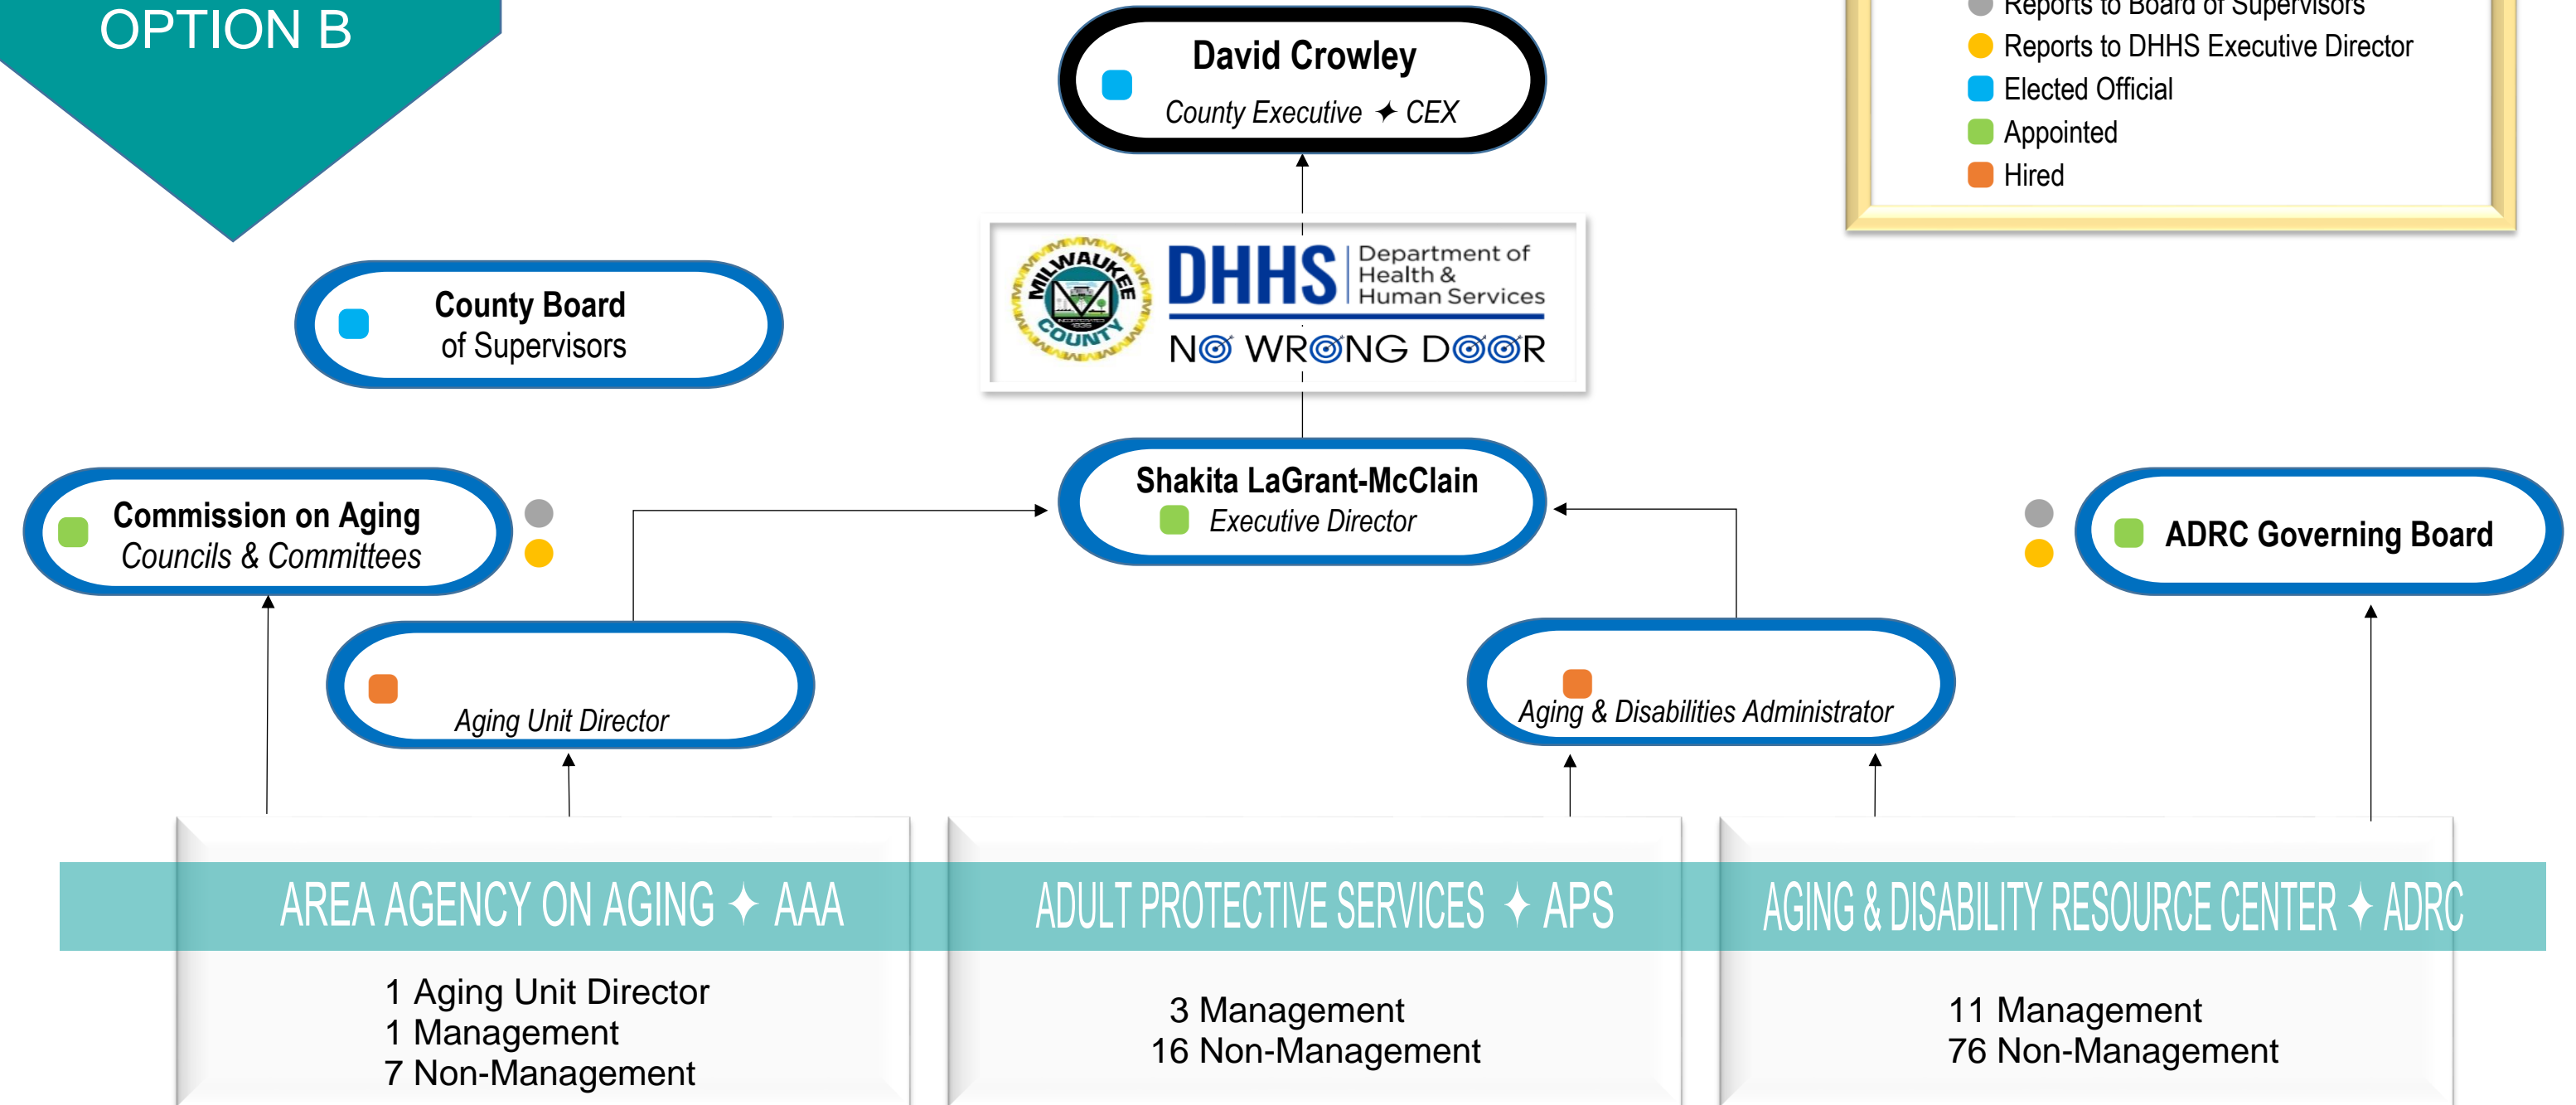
OPTION B

Reports to Board of Supervisors
Reports to DHHS Executive Director
Elected Official
Appointed
Hired

David Crowley
County Executive ✦ CEX

MILWAUKEE COUNTY
DHHS Department of Health & Human Services
NO WRONG DOOR

County Board of Supervisors

Shakita LaGrant-McClain
Executive Director

Commission on Aging
Councils & Committees

ADRC Governing Board

Aging Unit Director

Aging & Disabilities Administrator

AREA AGENCY ON AGING ✦ AAA
1 Aging Unit Director
1 Management
7 Non-Management

ADULT PROTECTIVE SERVICES ✦ APS
3 Management
16 Non-Management

AGING & DISABILITY RESOURCE CENTER ✦ ADRC
11 Management
76 Non-Management